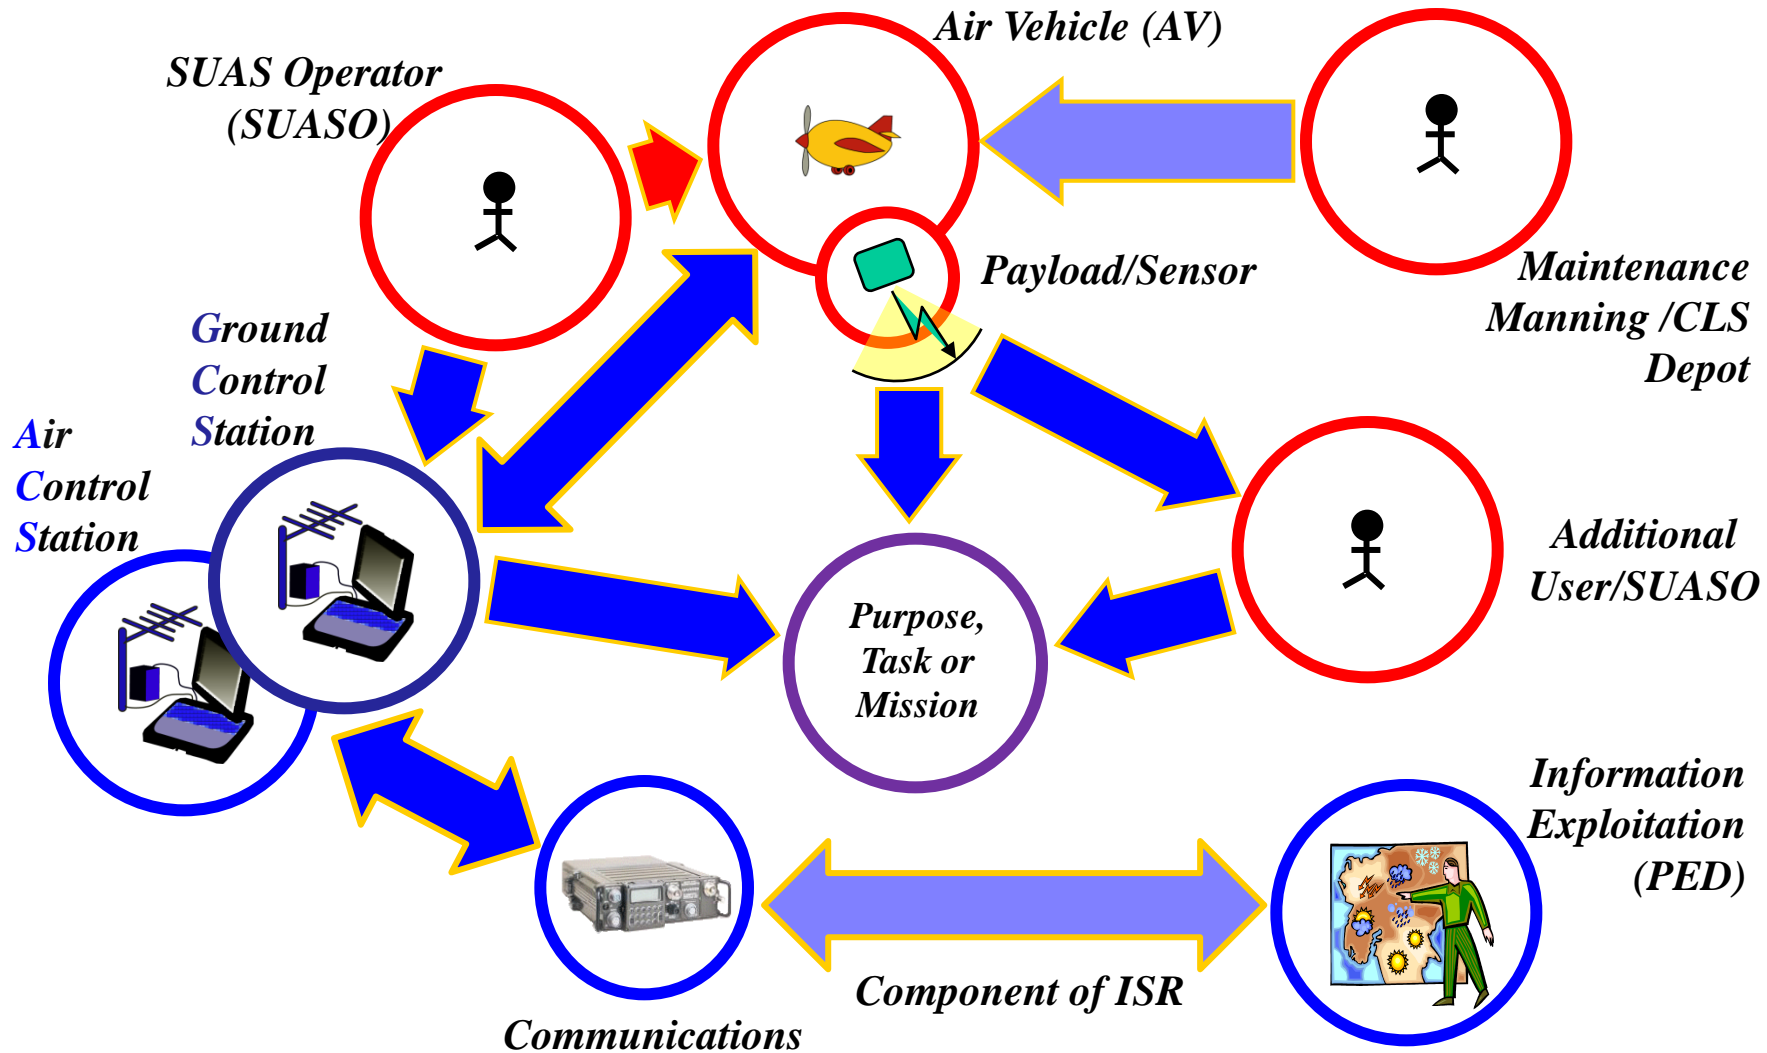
Air Vehicle (AV)

SUAS Operator (SUASO)

Payload/Sensor

Maintenance Manning /CLS Depot

Ground Control Station

Air Control Station

Purpose, Task or Mission

Additional User/SUASO

Information Exploitation (PED)

Component of ISR

Communications